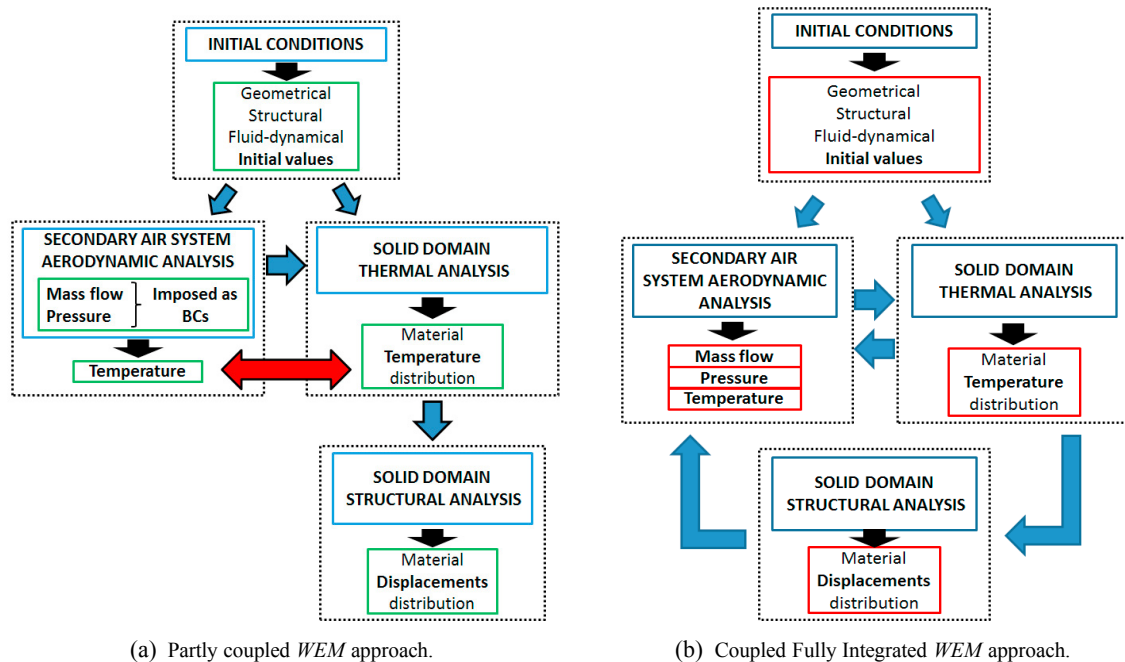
INITIAL CONDITIONS

Geometrical
Structural
Fluid-dynamical
Initial values

SECONDARY AIR SYSTEM AERODYNAMIC ANALYSIS

Mass flow
Pressure
Imposed as BCs

Temperature

SOLID DOMAIN THERMAL ANALYSIS

Material
Temperature
distribution

SOLID DOMAIN STRUCTURAL ANALYSIS

Material
Displacements
distribution

(a) Partly coupled *WEM* approach.

INITIAL CONDITIONS

Geometrical
Structural
Fluid-dynamical
Initial values

SECONDARY AIR SYSTEM AERODYNAMIC ANALYSIS

Mass flow
Pressure
Temperature

SOLID DOMAIN THERMAL ANALYSIS

Material
Temperature
distribution

SOLID DOMAIN STRUCTURAL ANALYSIS

Material
Displacements
distribution

(b) Coupled Fully Integrated *WEM* approach.